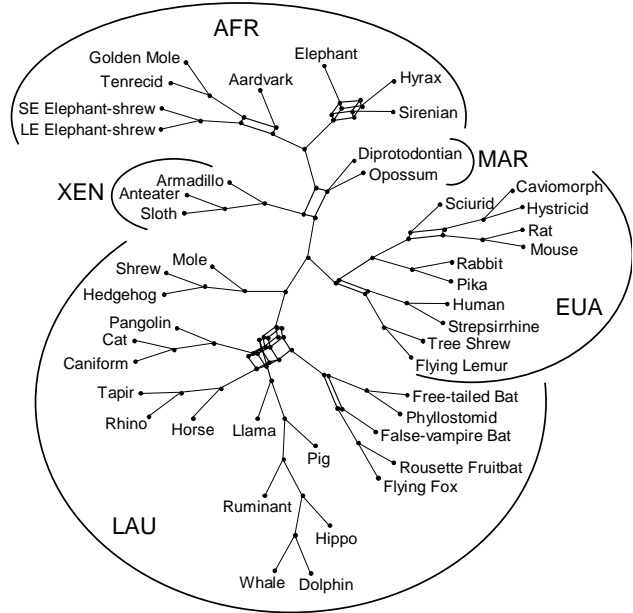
AFR
Golden Mole
Tenrecid
Aardvark
Elephant
Hyrax
Sirenian
SE Elephant-shrew
LE Elephant-shrew
Diprotodontian
Opossum
MAR
XEN
Armadillo
Anteater
Sloth
Sciurid
Caviomorph
Hystricid
Rat
Mouse
Rabbit
Pika
Human
Strepsirrhine
Tree Shrew
Flying Lemur
EUA
Shrew
Mole
Hedgehog
Pangolin
Cat
Caniform
Tapir
Rhino
Horse
Llama
Pig
Free-tailed Bat
Phyllostomid
False-vampire Bat
Rousette Fruitbat
Flying Fox
LAU
Ruminant
Hippo
Whale
Dolphin